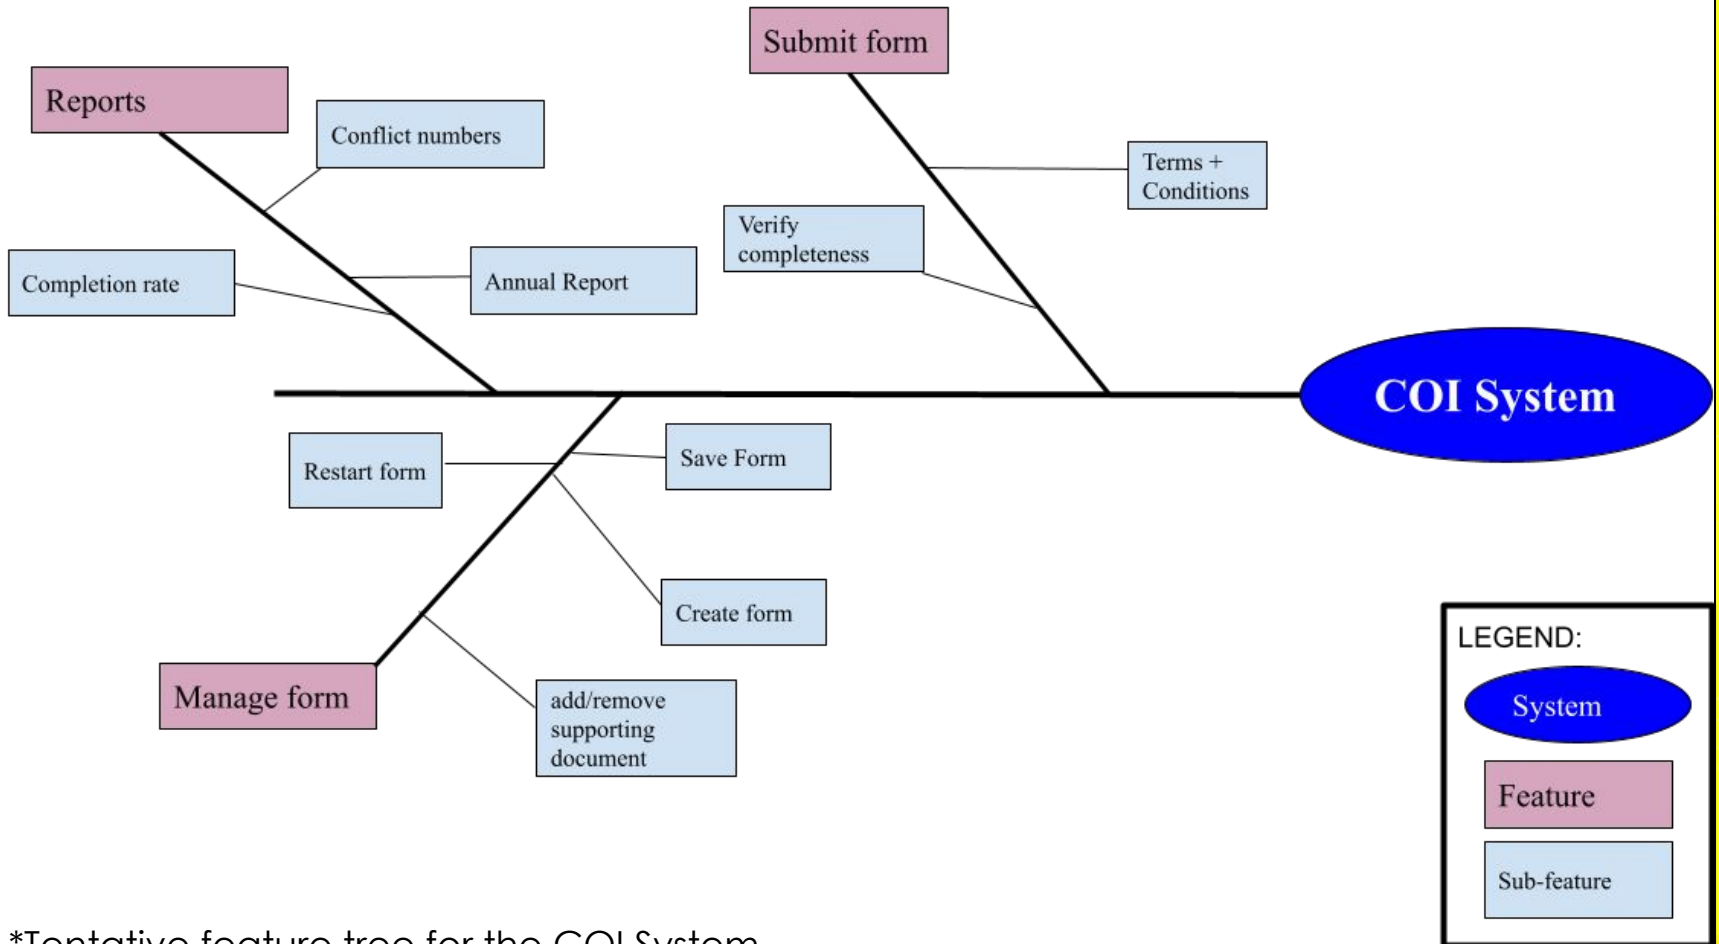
Reports

Conflict numbers

Completion rate

Annual Report

Submit form

Terms + Conditions

Verify completeness

COI System

Restart form

Save Form

Create form

Manage form

add/remove supporting document

LEGEND:

System

Feature

Sub-feature

*Tentative feature tree for the COI System